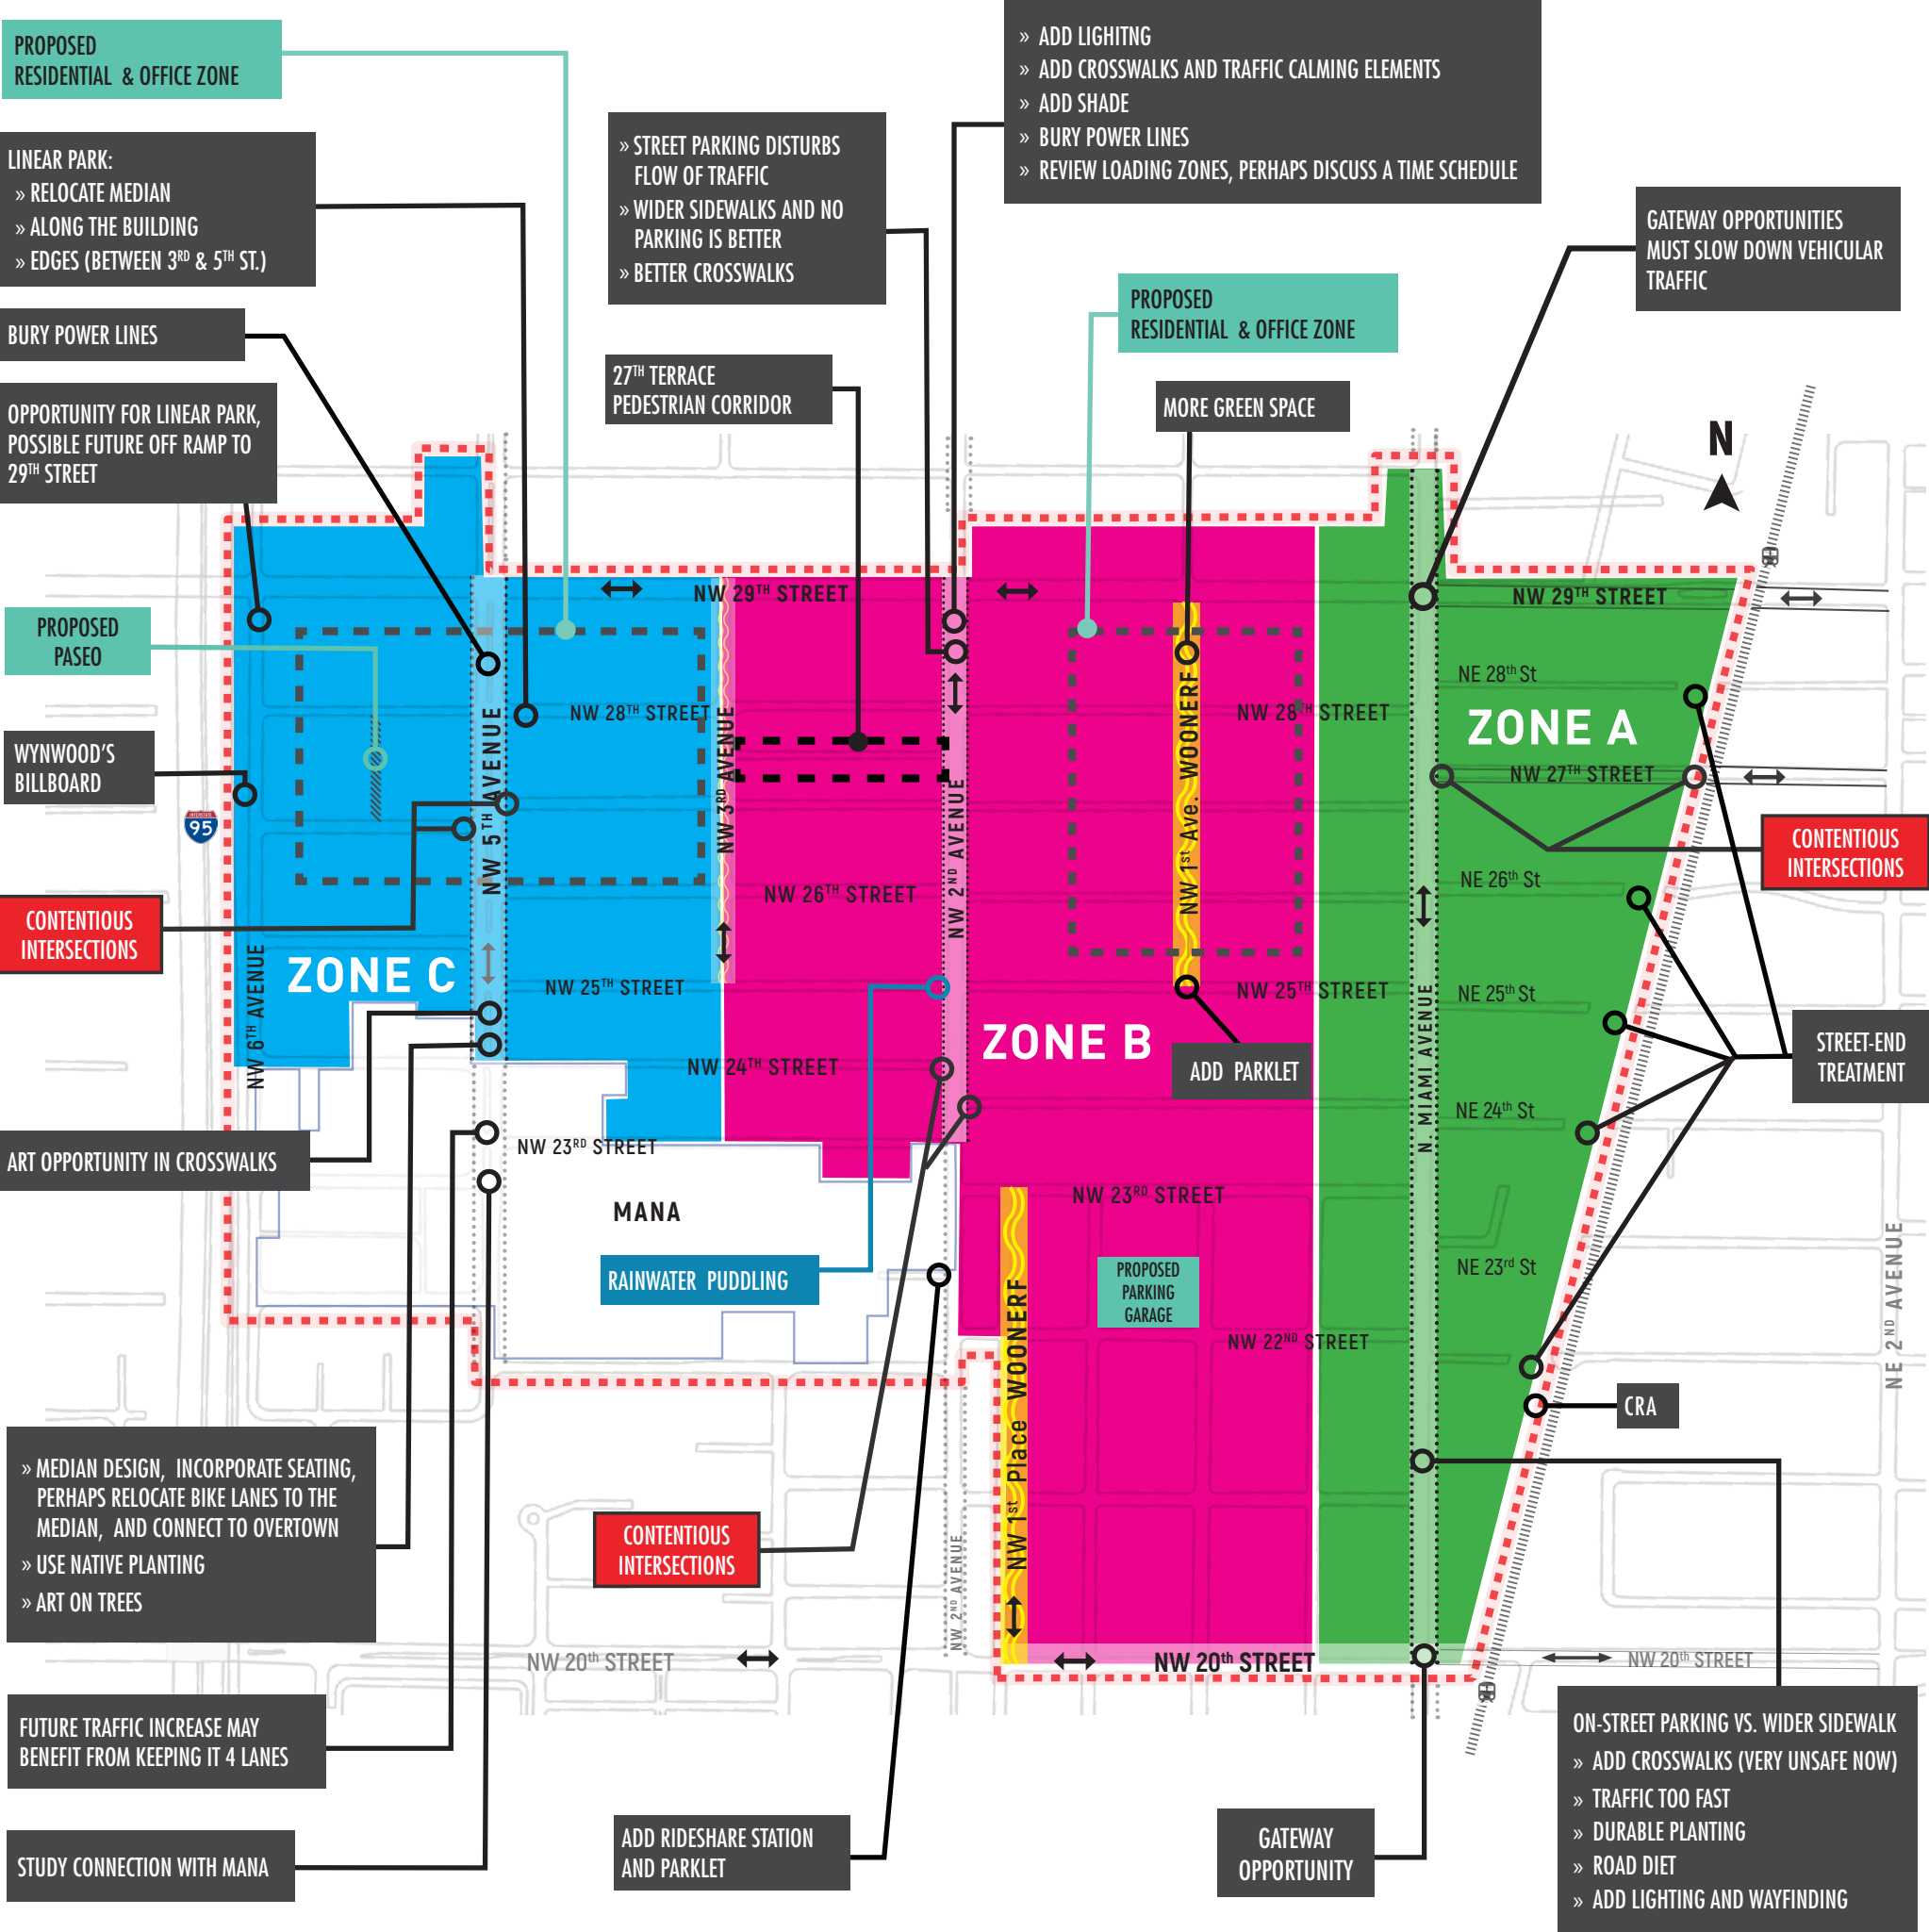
PROPOSED RESIDENTIAL & OFFICE ZONE

LINEAR PARK:
» RELOCATE MEDIAN
» ALONG THE BUILDING
» EDGES (BETWEEN 3$^{RD}$ & 5$^{TH}$ ST.)

BURY POWER LINES

OPPORTUNITY FOR LINEAR PARK, POSSIBLE FUTURE OFF RAMP TO 29$^{TH}$ STREET

PROPOSED PASEO

WYNWOOD'S BILLBOARD

CONTENTIOUS INTERSECTIONS

ART OPPORTUNITY IN CROSSWALKS

» STREET PARKING DISTURBS FLOW OF TRAFFIC
» WIDER SIDEWALKS AND NO PARKING IS BETTER
» BETTER CROSSWALKS

27$^{TH}$ TERRACE PEDESTRIAN CORRIDOR

» ADD LIGHITNG
» ADD CROSSWALKS AND TRAFFIC CALMING ELEMENTS
» ADD SHADE
» BURY POWER LINES
» REVIEW LOADING ZONES, PERHAPS DISCUSS A TIME SCHEDULE

GATEWAY OPPORTUNITIES MUST SLOW DOWN VEHICULAR TRAFFIC

PROPOSED RESIDENTIAL & OFFICE ZONE

MORE GREEN SPACE

N

NW 29$^{TH}$ STREET
NW 28$^{TH}$ STREET
NW 26$^{TH}$ STREET
NW 25$^{TH}$ STREET
NW 24$^{TH}$ STREET
NW 23$^{RD}$ STREET
NW 5$^{TH}$ AVENUE
NW 3$^{RD}$ AVENUE
NW 2$^{ND}$ AVENUE
NW 6$^{TH}$ AVENUE
95
ZONE C
MANA
RAINWATER PUDDLING

NW 29$^{TH}$ STREET
NW 28$^{TH}$ STREET
NW 25$^{TH}$ STREET
NW 1$^{st}$ Ave. WOONERF
ZONE B
ADD PARKLET
NW 23$^{RD}$ STREET
PROPOSED PARKING GARAGE
NW 22$^{ND}$ STREET
NW 1$^{st}$ Place WOONERF
NW 20$^{th}$ STREET
NW 20$^{th}$ STREET
NW 2$^{ND}$ AVENUE

NW 29$^{TH}$ STREET
NE 28$^{th}$ St
ZONE A
NW 27$^{TH}$ STREET
NE 26$^{th}$ St
NE 25$^{th}$ St
NE 24$^{th}$ St
NE 23$^{rd}$ St
N. MIAMI AVENUE
NE 2$^{ND}$ AVENUE
NW 20$^{th}$ STREET

CONTENTIOUS INTERSECTIONS

STREET-END TREATMENT

CRA

» MEDIAN DESIGN, INCORPORATE SEATING, PERHAPS RELOCATE BIKE LANES TO THE MEDIAN, AND CONNECT TO OVERTOWN
» USE NATIVE PLANTING
» ART ON TREES

CONTENTIOUS INTERSECTIONS

FUTURE TRAFFIC INCREASE MAY BENEFIT FROM KEEPING IT 4 LANES

STUDY CONNECTION WITH MANA

ADD RIDESHARE STATION AND PARKLET

GATEWAY OPPORTUNITY

ON-STREET PARKING VS. WIDER SIDEWALK
» ADD CROSSWALKS (VERY UNSAFE NOW)
» TRAFFIC TOO FAST
» DURABLE PLANTING
» ROAD DIET
» ADD LIGHTING AND WAYFINDING